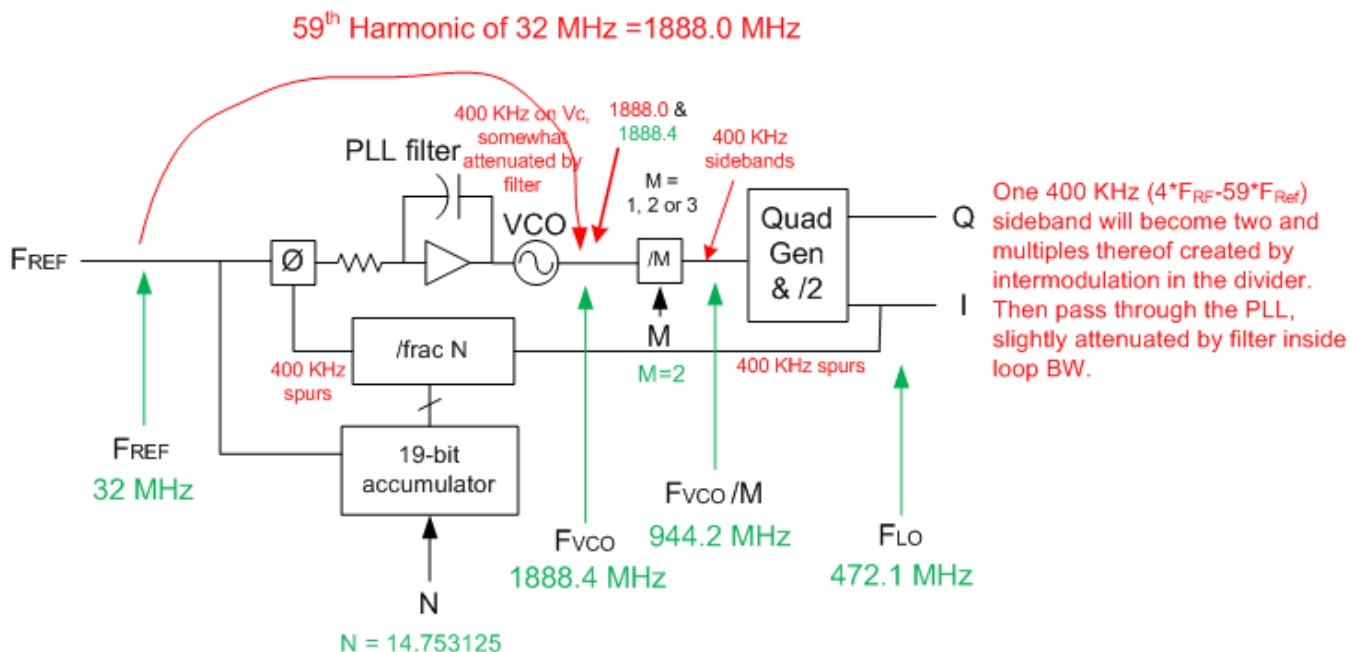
59$^{th}$ Harmonic of 32 MHz =1888.0 MHz

400 KHz on Vc, somewhat attenuated by filter

1888.0 & 1888.4

400 KHz sidebands

PLL filter

M = 1, 2 or 3

VCO

Quad Gen & /2

Q

I

One 400 KHz (4*F$_{RF}$-59*F$_{Ref}$) sideband will become two and multiples thereof created by intermodulation in the divider. Then pass through the PLL, slightly attenuated by filter inside loop BW.

F$_{REF}$

Ø

/M

M

/frac N

M=2

400 KHz spurs

400 KHz spurs

F$_{REF}$
32 MHz

19-bit accumulator

F$_{VCO}$ /M
944.2 MHz

F$_{LO}$
472.1 MHz

F$_{VCO}$
1888.4 MHz

N

N = 14.753125